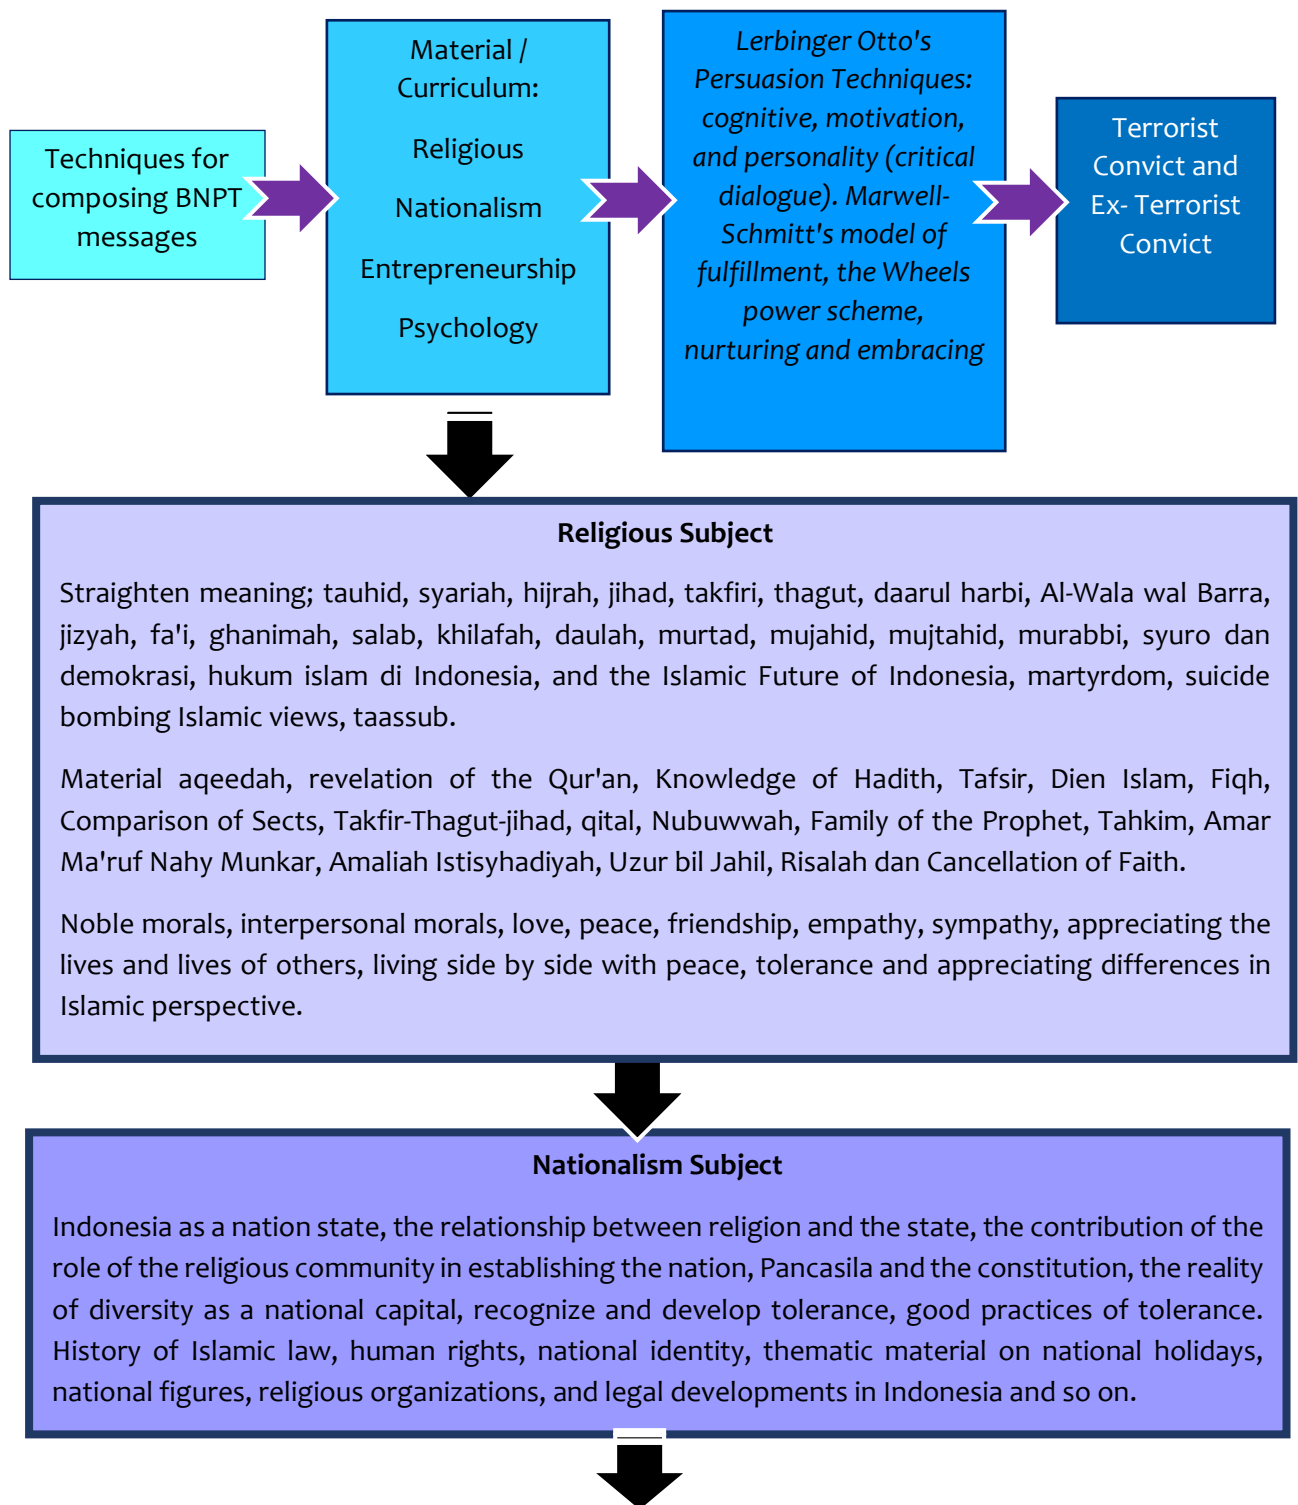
Techniques for composing BNPT messages

Material / Curriculum:

Religious

Nationalism

Entrepreneurship

Psychology

Lerbinger Otto's Persuasion Techniques: cognitive, motivation, and personality (critical dialogue). Marwell-Schmitt's model of fulfillment, the Wheels power scheme, nurturing and embracing

Terrorist Convict and Ex- Terrorist Convict

Religious Subject

Straighten meaning; tauhid, syariah, hijrah, jihad, takfiri, thagut, daarul harbi, Al-Wala wal Barra, jizyah, fa'i, ghanimah, salab, khilafah, daulah, murtad, mujahid, mujtahid, murabbi, syuro dan demokrasi, hukum islam di Indonesia, and the Islamic Future of Indonesia, martyrdom, suicide bombing Islamic views, taassub.

Material aqeedah, revelation of the Qur'an, Knowledge of Hadith, Tafsir, Dien Islam, Fiqh, Comparison of Sects, Takfir-Thagut-jihad, qital, Nubuwwah, Family of the Prophet, Tahkim, Amar Ma'ruf Nahy Munkar, Amaliah Istisyhadiyah, Uzur bil Jahil, Risalah dan Cancellation of Faith.

Noble morals, interpersonal morals, love, peace, friendship, empathy, sympathy, appreciating the lives and lives of others, living side by side with peace, tolerance and appreciating differences in Islamic perspective.

Nationalism Subject

Indonesia as a nation state, the relationship between religion and the state, the contribution of the role of the religious community in establishing the nation, Pancasila and the constitution, the reality of diversity as a national capital, recognize and develop tolerance, good practices of tolerance. History of Islamic law, human rights, national identity, thematic material on national holidays, national figures, religious organizations, and legal developments in Indonesia and so on.